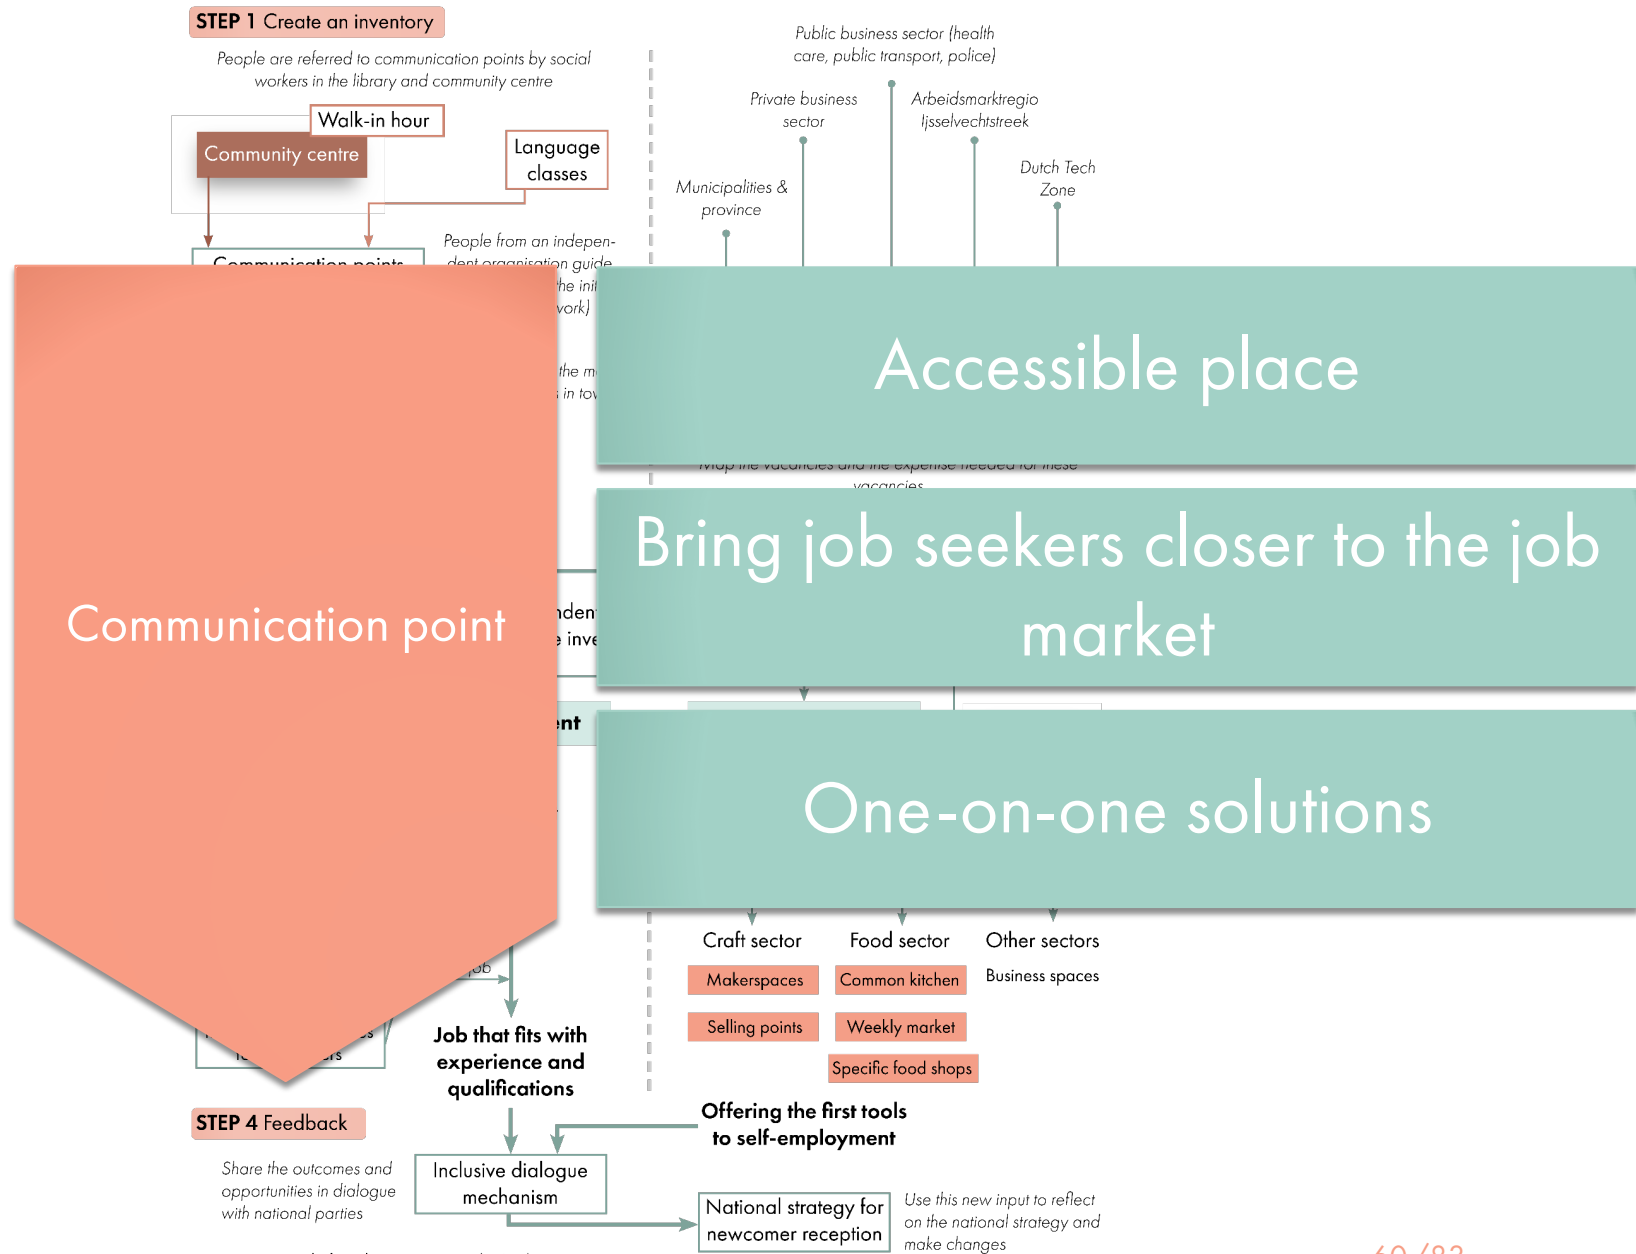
STEP 1 Create an inventory

People are referred to communication points by social workers in the library and community centre

Walk-in hour

Community centre

Language classes

Communication points

People from an independent organisation guide the ini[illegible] work)

Public business sector (health care, public transport, police)

Private business sector

Arbeidsmarktregio IJsselvechtstreek

Municipalities & province

Dutch Tech Zone

Communication point

Accessible place

Bring job seekers closer to the job market

One-on-one solutions

Craft sector

Food sector

Other sectors

Makerspaces

Common kitchen

Business spaces

Selling points

Weekly market

Specific food shops

Job that fits with experience and qualifications

Offering the first tools to self-employment

STEP 4 Feedback

Share the outcomes and opportunities in dialogue with national parties

Inclusive dialogue mechanism

National strategy for newcomer reception

Use this new input to reflect on the national strategy and make changes